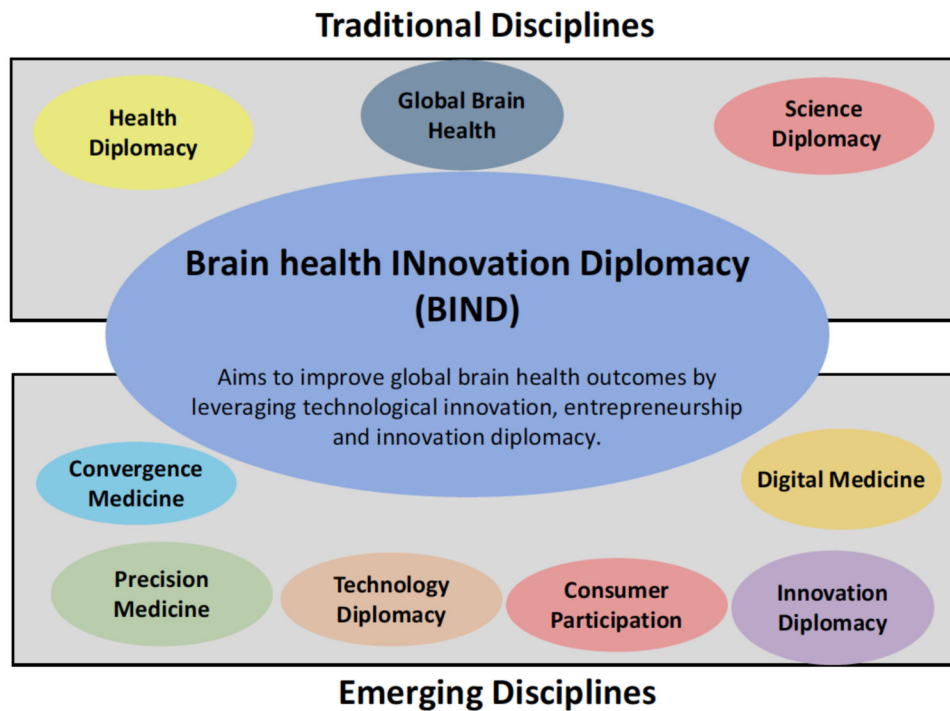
Traditional Disciplines

Health Diplomacy

Global Brain Health

Science Diplomacy

Brain health INnovation Diplomacy (BIND)

Aims to improve global brain health outcomes by leveraging technological innovation, entrepreneurship and innovation diplomacy.

Convergence Medicine

Digital Medicine

Precision Medicine

Technology Diplomacy

Consumer Participation

Innovation Diplomacy

Emerging Disciplines